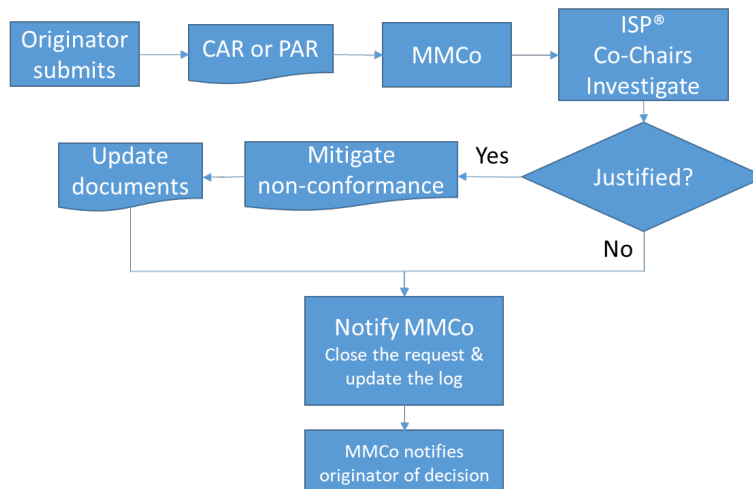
Originator submits

CAR or PAR

MMCo

ISP®
Co-Chairs
Investigate

Justified?

Yes

Mitigate non-conformance

Update documents

No

Notify MMCo
Close the request & update the log

MMCo notifies originator of decision